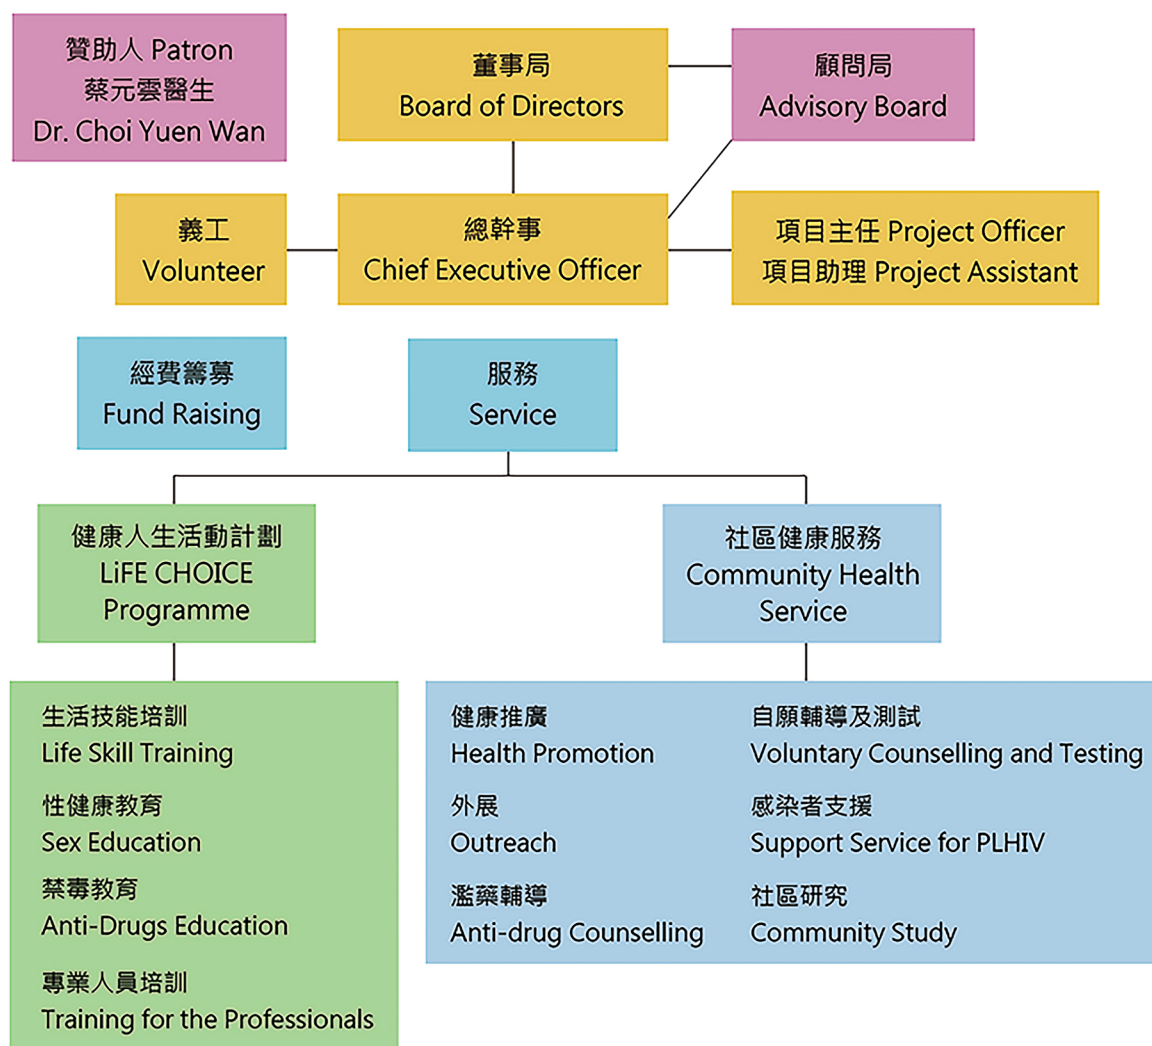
贊助人 Patron
蔡元雲醫生
Dr. Choi Yuen Wan

董事局
Board of Directors

顧問局
Advisory Board

義工
Volunteer

總幹事
Chief Executive Officer

項目主任 Project Officer
項目助理 Project Assistant

經費籌募
Fund Raising

服務
Service

健康人生活動計劃
LiFE CHOICE Programme

社區健康服務
Community Health Service

生活技能培訓
Life Skill Training

性健康教育
Sex Education

禁毒教育
Anti-Drugs Education

專業人員培訓
Training for the Professionals

健康推廣
Health Promotion

外展
Outreach

濫藥輔導
Anti-drug Counselling

自願輔導及測試
Voluntary Counselling and Testing

感染者支援
Support Service for PLHIV

社區研究
Community Study